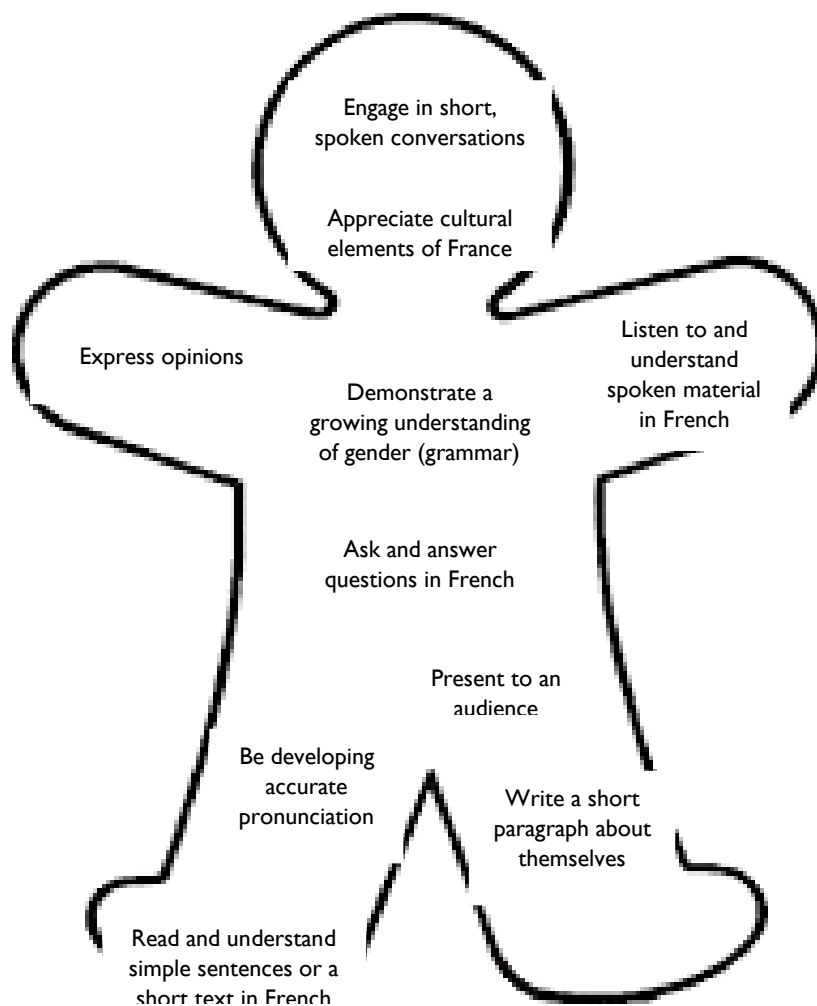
Engage in short, spoken conversations

Appreciate cultural elements of France

Express opinions

Listen to and understand spoken material in French

Demonstrate a growing understanding of gender (grammar)

Ask and answer questions in French

Present to an audience

Be developing accurate pronunciation

Write a short paragraph about themselves

Read and understand simple sentences or a short text in French